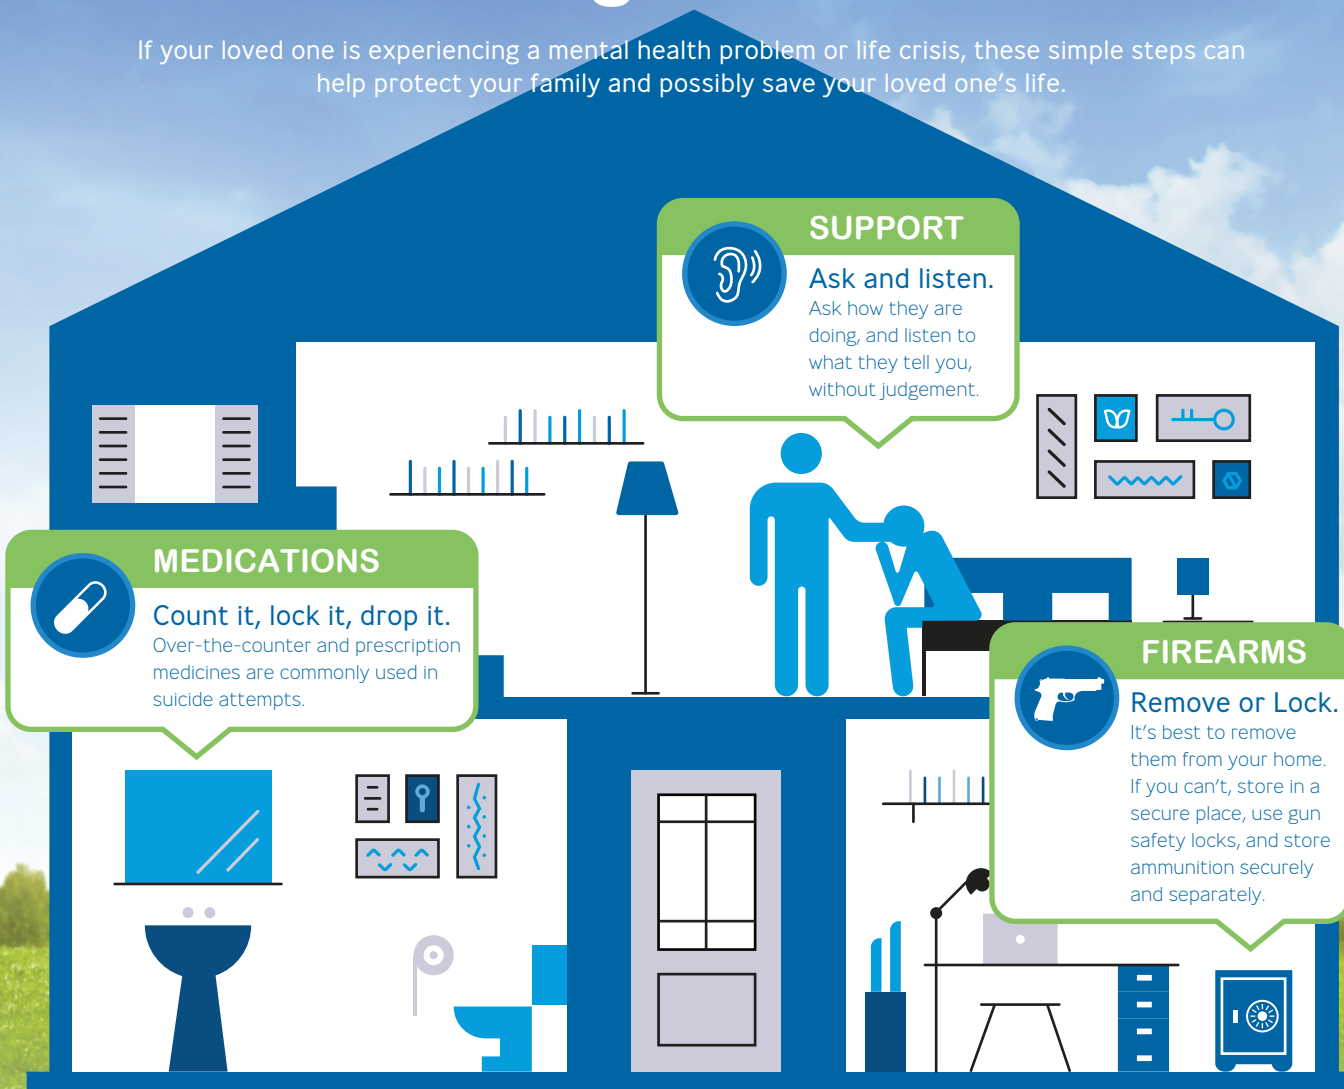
If your loved one is experiencing a mental health problem or life crisis, these simple steps can help protect your family and possibly save your loved one's life.

SUPPORT

Ask and listen.

Ask how they are doing, and listen to what they tell you, without judgement.

MEDICATIONS

Count it, lock it, drop it.

Over-the-counter and prescription medicines are commonly used in suicide attempts.

FIREARMS

Remove or Lock.

It's best to remove them from your home. If you can't, store in a secure place, use gun safety locks, and store ammunition securely and separately.